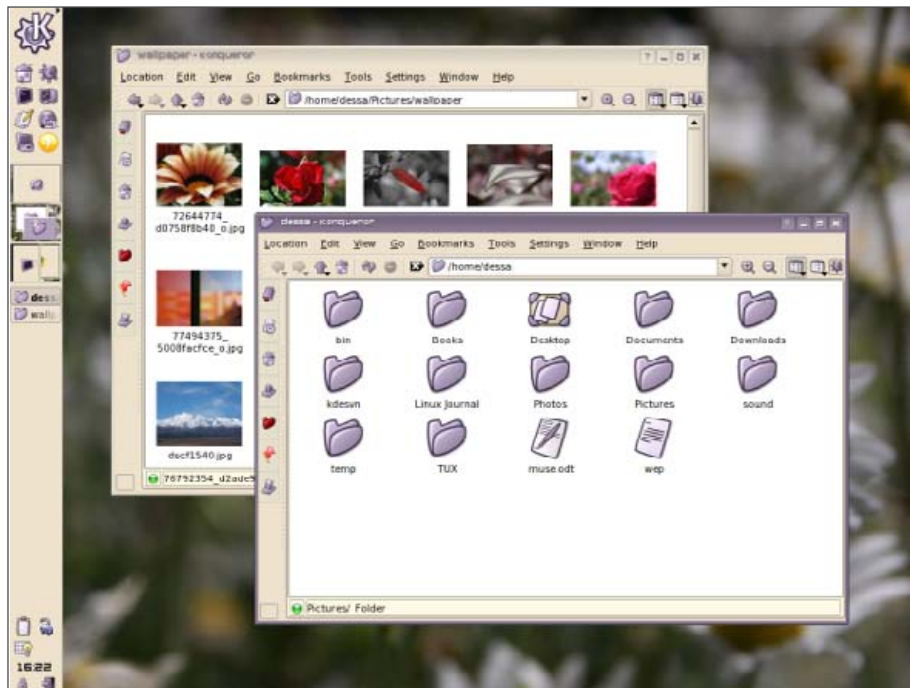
wallpaper - konqueror

Location Edit View Go Bookmarks Tools Settings Window Help

/home/dessa/Pictures/wallpaper

72644774_d0758f8b40_o.jpg

77494375_5008facfce_o.jpg

dscf1540.jpg

76792354_d2adc5

dessa - konqueror

Location Edit View Go Bookmarks Tools Settings Window Help

/home/dessa

bin

Books

Desktop

Documents

Downloads

kdesvn

Linux Journal

Photos

Pictures

sound

temp

TUX

muse.odt

wep

Pictures/ Folder

dess

wallp

16:22